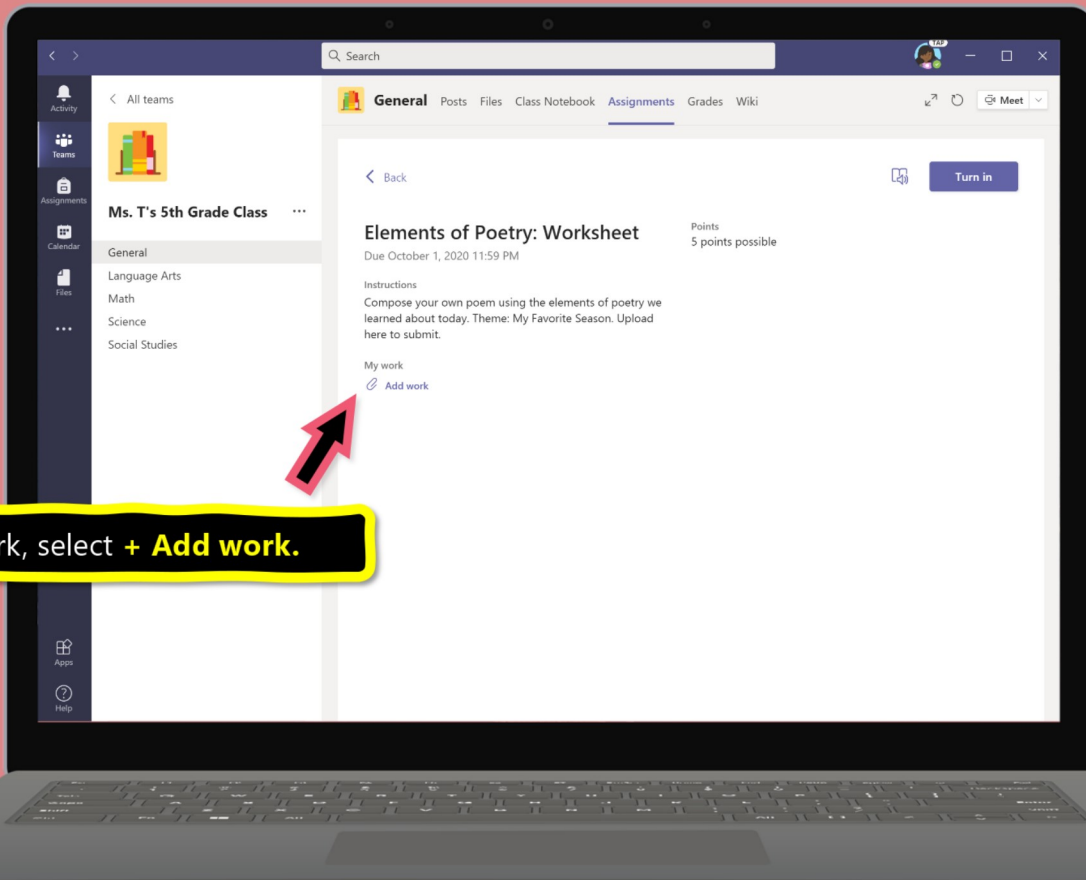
Search

TAP

Activity

Teams

Assignments

Calendar

Files

...

Apps

Help

< All teams

Ms. T's 5th Grade Class ...

General

Language Arts

Math

Science

Social Studies

General Posts Files Class Notebook Assignments Grades Wiki

Meet

< Back

Turn in

Elements of Poetry: Worksheet

Due October 1, 2020 11:59 PM

Points

5 points possible

Instructions

Compose your own poem using the elements of poetry we learned about today. Theme: My Favorite Season. Upload here to submit.

My work

Add work

rk, select + Add work.